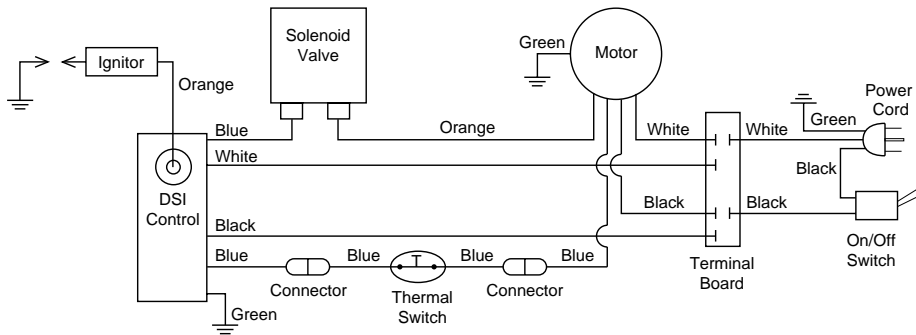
Ignitor
Orange
Solenoid Valve
Green
Motor
Power Cord
Green
Blue
Orange
White
White
White
Black
DSI Control
Black
Black
Black
Blue
Blue
Blue
Blue
Connector
T
Thermal Switch
Connector
Terminal Board
On/Off Switch
Green